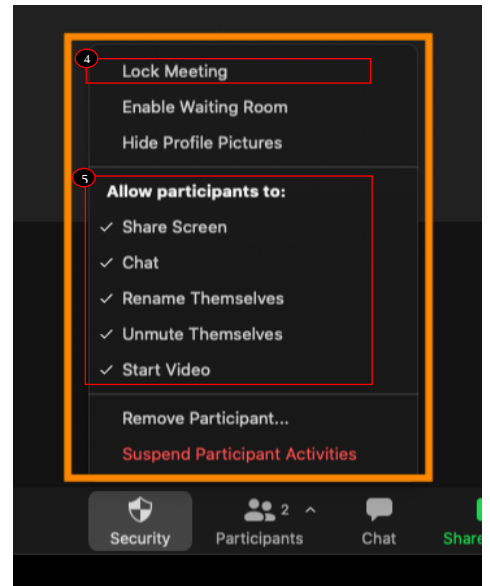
4
Lock Meeting
Enable Waiting Room
Hide Profile Pictures
5
Allow participants to:
✓ Share Screen
✓ Chat
✓ Rename Themselves
✓ Unmute Themselves
✓ Start Video
Remove Participant...
Suspend Participant Activities
Security
2
Participants
Chat
Share